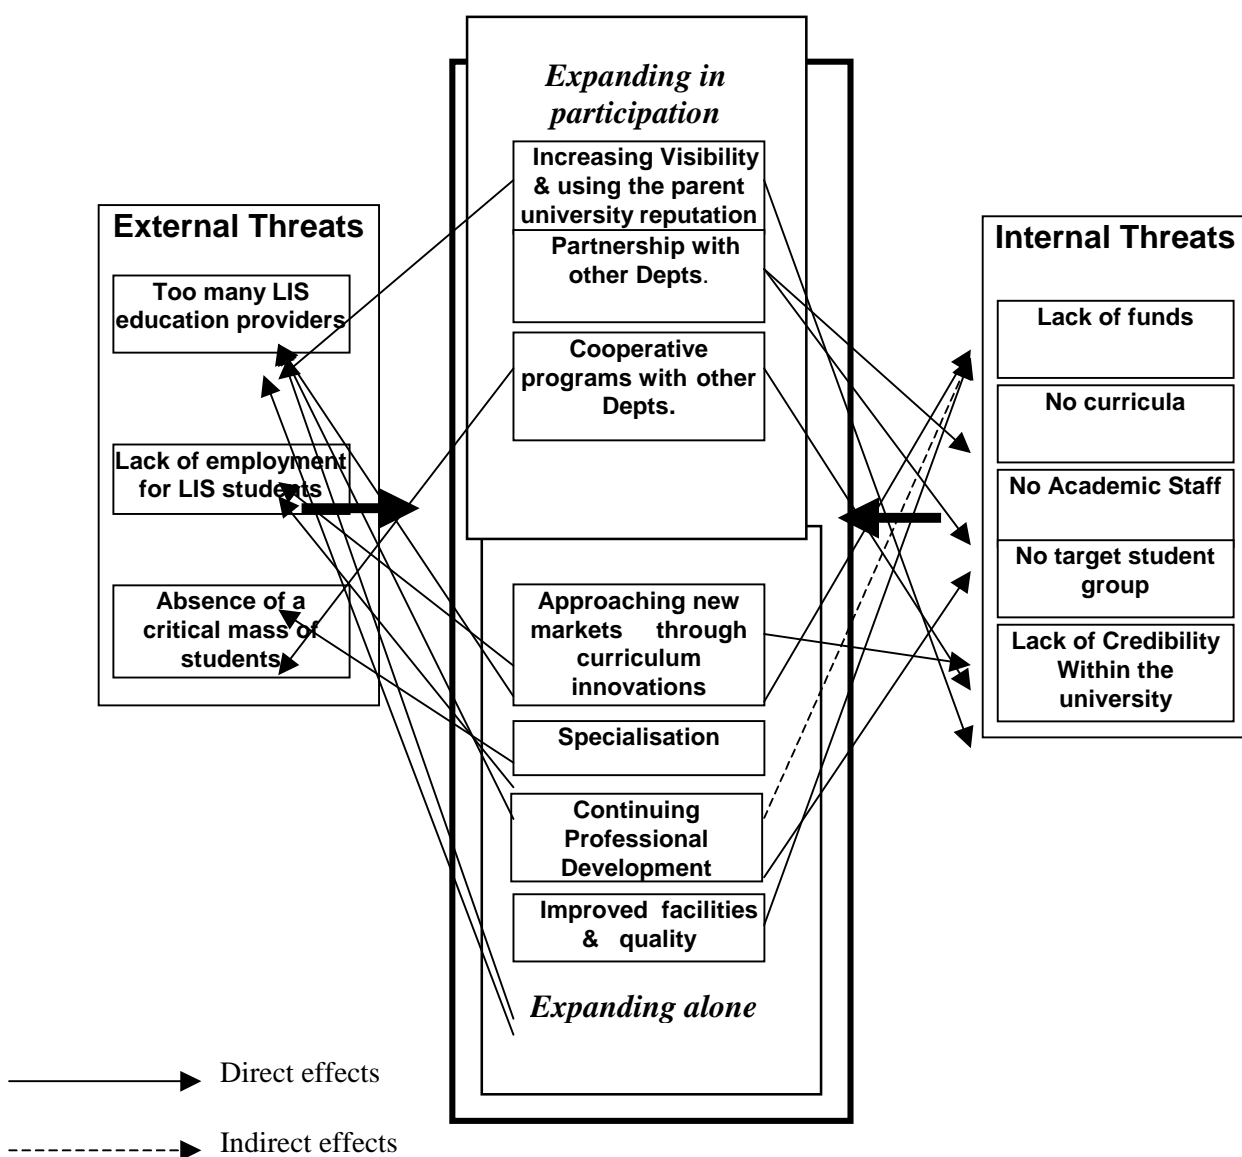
Expanding in participation

Increasing Visibility & using the parent university reputation

Partnership with other Depts.

Cooperative programs with other Depts.

External Threats

Too many LIS education providers

Lack of employment for LIS students

Absence of a critical mass of students

Internal Threats

Lack of funds

No curricula

No Academic Staff

No target student group

Lack of Credibility Within the university

Approaching new markets through curriculum innovations

Specialisation

Continuing Professional Development

Improved facilities & quality

Expanding alone

Direct effects

Indirect effects